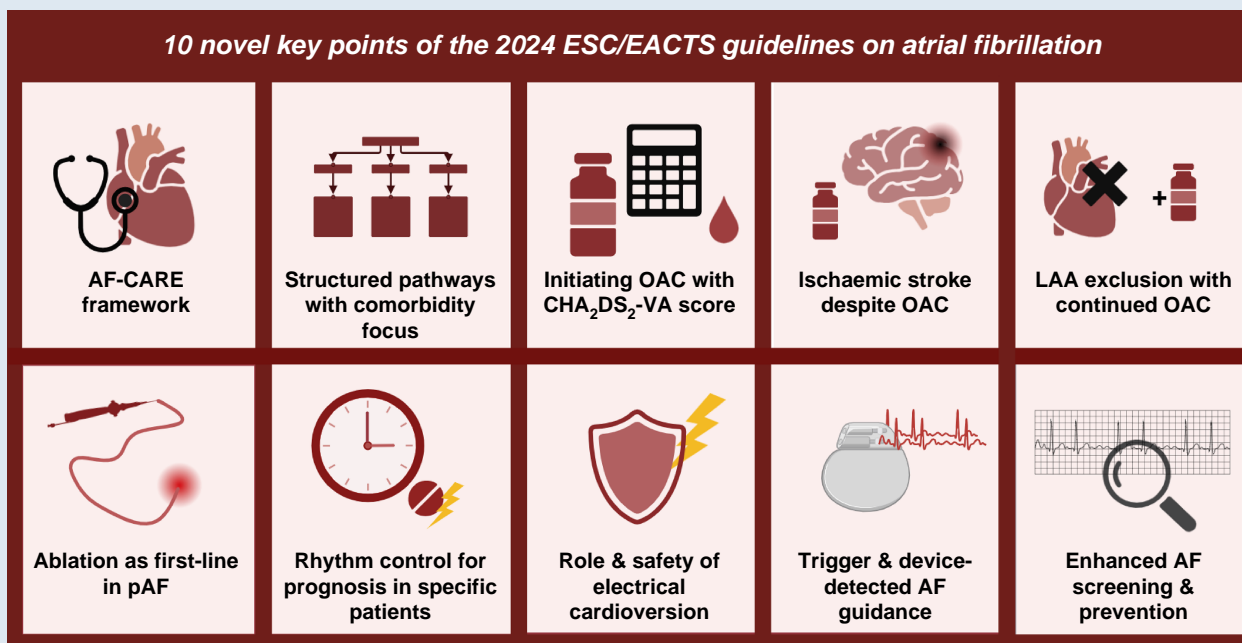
10 novel key points of the 2024 ESC/EACTS guidelines on atrial fibrillation

AF-CARE framework

Structured pathways with comorbidity focus

Initiating OAC with $CHA_2DS_2$-VA score

Ischaemic stroke despite OAC

LAA exclusion with continued OAC

Ablation as first-line in pAF

Rhythm control for prognosis in specific patients

Role & safety of electrical cardioversion

Trigger & device-detected AF guidance

Enhanced AF screening & prevention